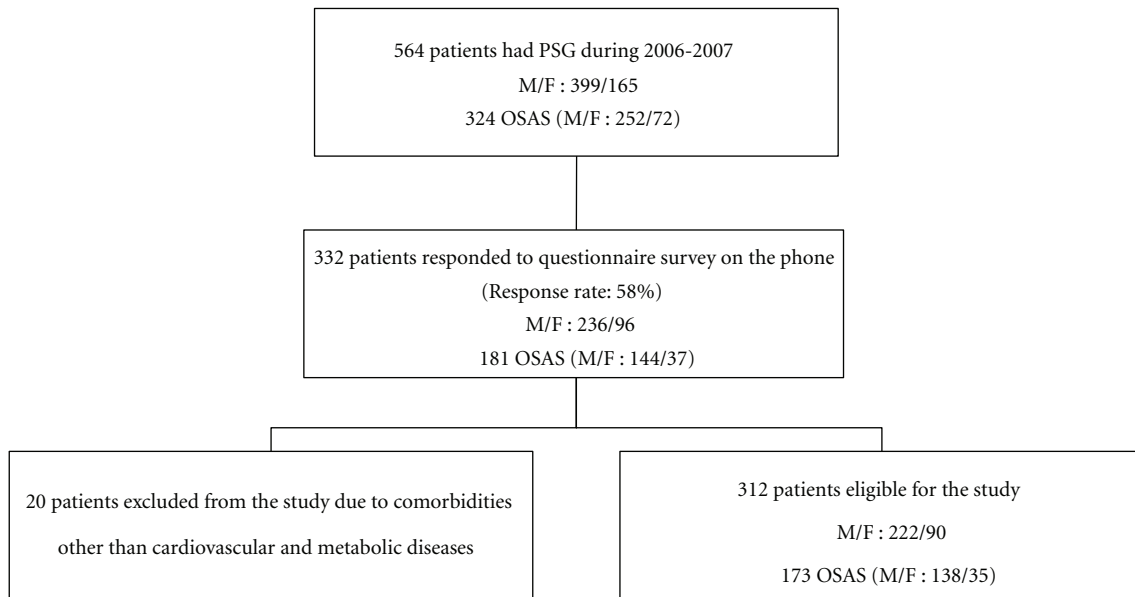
564 patients had PSG during 2006-2007
M/F : 399/165
324 OSAS (M/F : 252/72)

332 patients responded to questionnaire survey on the phone
(Response rate: 58%)
M/F : 236/96
181 OSAS (M/F : 144/37)

20 patients excluded from the study due to comorbidities other than cardiovascular and metabolic diseases

312 patients eligible for the study
M/F : 222/90
173 OSAS (M/F : 138/35)